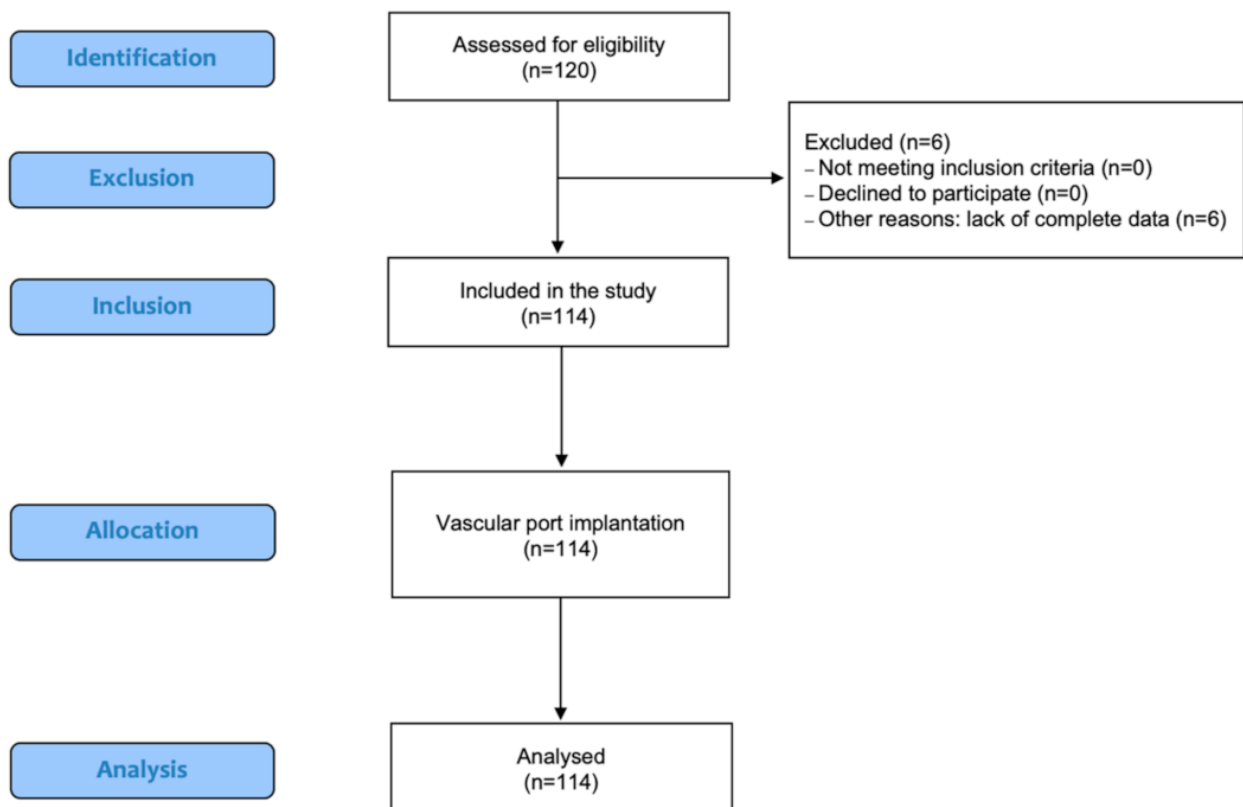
Identification

Assessed for eligibility
(n=120)

Exclusion

Excluded (n=6)
– Not meeting inclusion criteria (n=0)
– Declined to participate (n=0)
– Other reasons: lack of complete data (n=6)

Inclusion

Included in the study
(n=114)

Allocation

Vascular port implantation
(n=114)

Analysis

Analysed
(n=114)